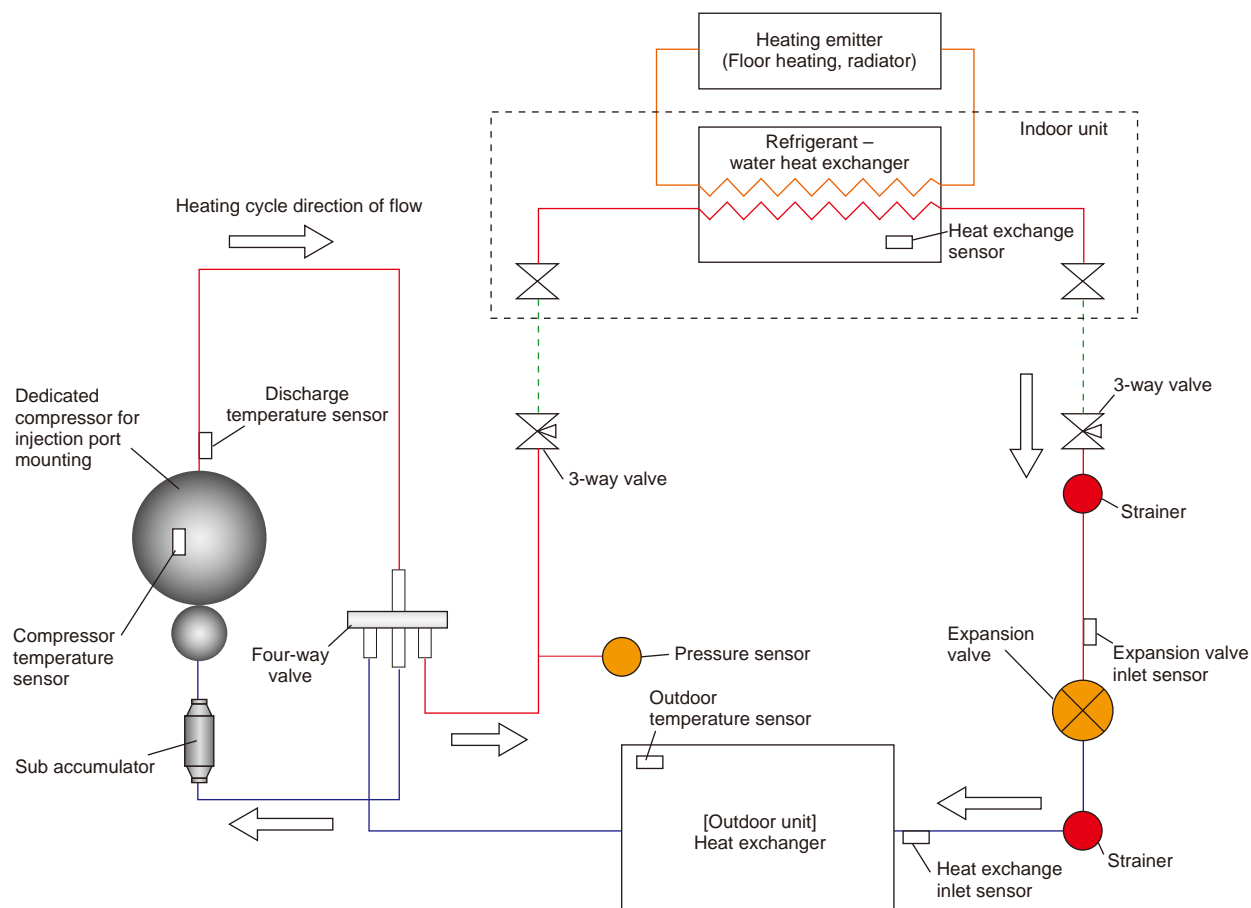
Heating emitter
(Floor heating, radiator)

Indoor unit

Refrigerant – water heat exchanger

Heating cycle direction of flow

Heat exchange sensor

Dedicated compressor for injection port mounting

Discharge temperature sensor

3-way valve

3-way valve

Strainer

Compressor temperature sensor

Four-way valve

Pressure sensor

Expansion valve

Expansion valve inlet sensor

Outdoor temperature sensor

Sub accumulator

[Outdoor unit]
Heat exchanger

Strainer

Heat exchange inlet sensor